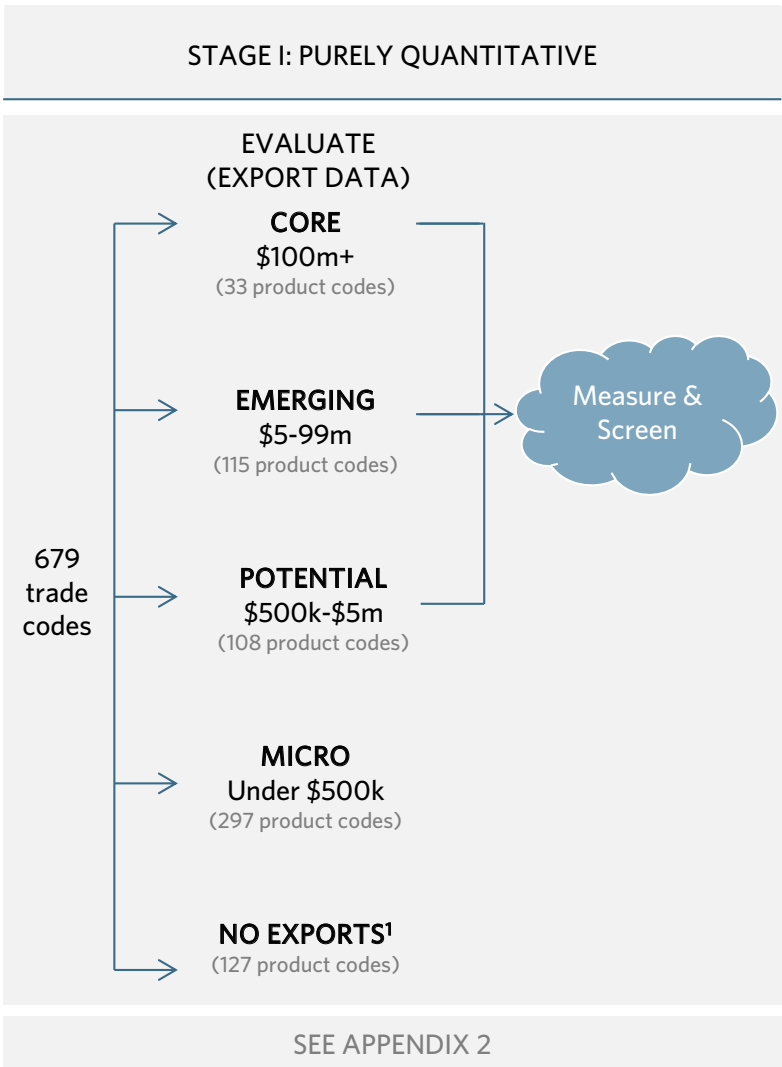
STAGE I: PURELY QUANTITATIVE

EVALUATE (EXPORT DATA)

679 trade codes

CORE
\$100m+
(33 product codes)

EMERGING
\$5-99m
(115 product codes)

POTENTIAL
\$500k-\$5m
(108 product codes)

MICRO
Under \$500k
(297 product codes)

NO EXPORTS$^1$
(127 product codes)

Measure & Screen

SEE APPENDIX 2